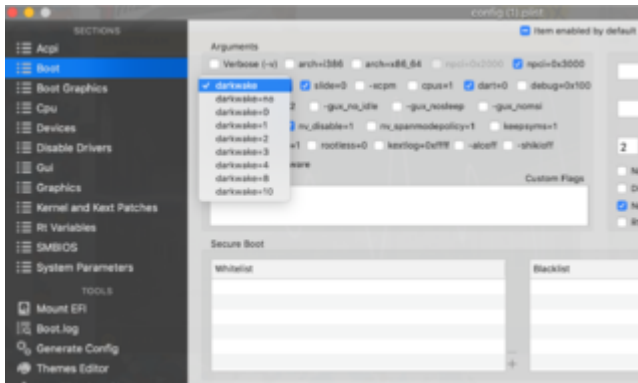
config (1).plist

SECTIONS
Acpi
Boot
Boot Graphics
Cpu
Devices
Disable Drivers
Gui
Graphics
Kernel and Kext Patches
Rt Variables
SMBIOS
System Parameters
TOOLS
Mount EFI
Boot.log
Generate Config
Themes Editor

Item enabled by default

Arguments
Verbose (-v)
arch=i386
arch=x86_64
npci=0x2000
npci=0x3000
darkwake
darkwake=no
darkwake=0
darkwake=1
darkwake=2
darkwake=3
darkwake=4
darkwake=8
darkwake=10
slide=0
-xcpm
cpus=1
dart=0
debug=0x100
2
-gux_no_idle
-gux_nosleep
-gux_nomsi
nv_disable=1
nv_spanmodepolicy=1
keepsyms=1
=1
rootless=0
kextlog=0xffff
-alcoff
-shikioff
ware
Custom Flags
2
Secure Boot
Whitelist
Blacklist